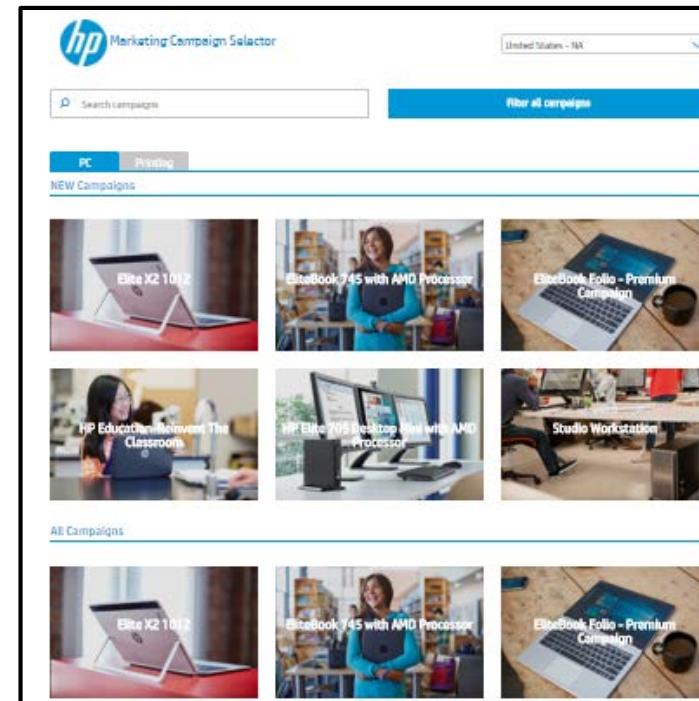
hp Marketing Campaign Selector

United States - NA

Search campaigns

Filter all campaigns

PC Printing

NEW Campaigns

Elite X2 1012

EliteBook 745 with AMD Processor

EliteBook Folio - Premium Campaign

HP Education-Reinvent The Classroom

HP Elite 705 Desktop Mini with AMD Processor

Studio Workstation

All Campaigns

Elite X2 1012

EliteBook 745 with AMD Processor

EliteBook Folio - Premium Campaign